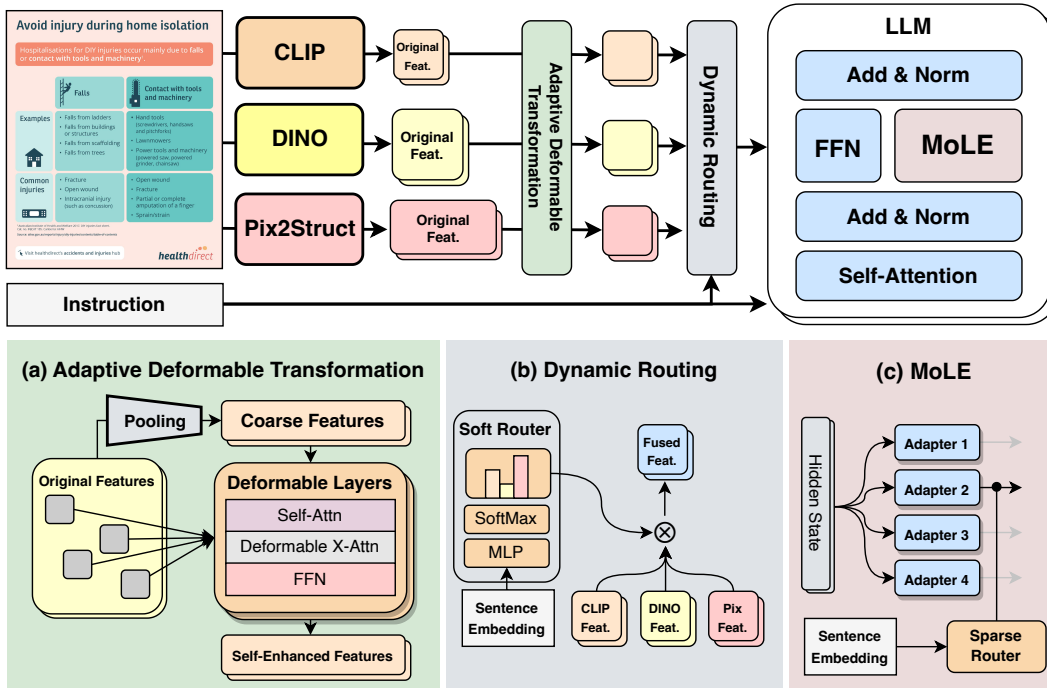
Avoid injury during home isolation

Hospitalisations for DIY injuries occur mainly due to falls or contact with tools and machinery¹.

| | Falls | Contact with tools and machinery |
|---|---|---|
| Examples | • Falls from ladders • Falls from buildings or structures • Falls from scaffolding • Falls from trees | • Hand tools (screwdrivers, handsaws and pitchforks) • Lawnmowers • Power tools and machinery (powered saw, powered grinder, chainsaw) |
| Common injuries | • Fracture • Open wound • Intracranial injury (such as concussion) | • Open wound • Fracture • Partial or complete amputation of a finger • Sprain/strain |

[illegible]

Visit healthdirect's accidents and injuries hub

healthdirect

CLIP

Original Feat.

DINO

Original Feat.

Pix2Struct

Original Feat.

Adaptive Deformable Transformation

Dynamic Routing

LLM

Add & Norm

FFN

MoLE

Add & Norm

Self-Attention

Instruction

(a) Adaptive Deformable Transformation

Pooling

Coarse Features

Original Features

Deformable Layers

Self-Attn

Deformable X-Attn

FFN

Self-Enhanced Features

(b) Dynamic Routing

Soft Router

SoftMax

MLP

Sentence Embedding

Fused Feat.

$\otimes$

CLIP Feat.

DINO Feat.

Pix Feat.

(c) MoLE

Hidden State

Adapter 1

Adapter 2

Adapter 3

Adapter 4

Sentence Embedding

Sparse Router